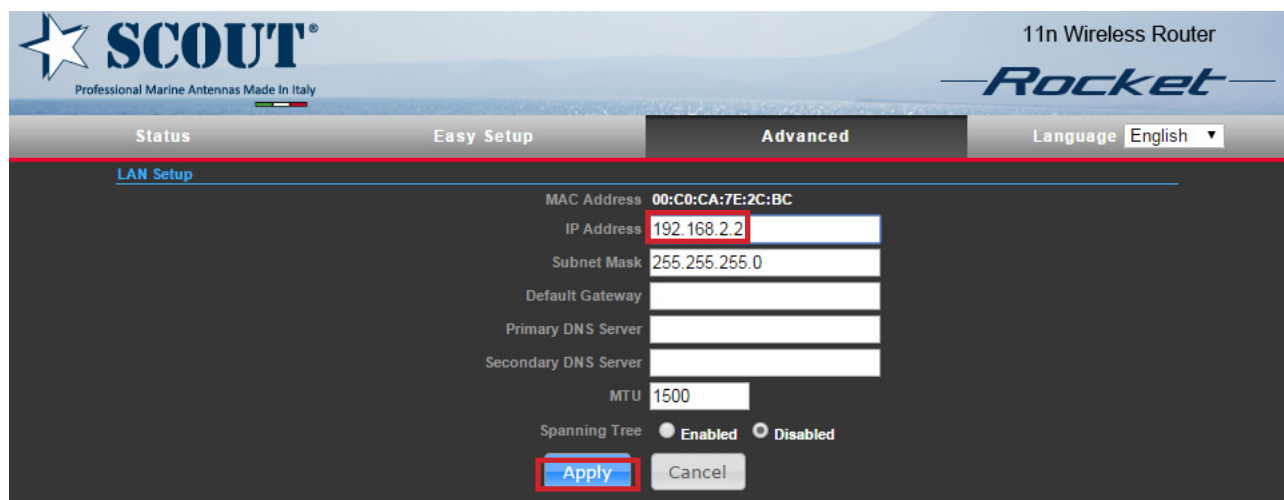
SCOUT®
Professional Marine Antennas Made In Italy

11n Wireless Router
Rocket

Status | Easy Setup | Advanced | Language English ▼

LAN Setup

MAC Address 00:C0:CA:7E:2C:BC
IP Address 192.168.2.2
Subnet Mask 255.255.255.0
Default Gateway
Primary DNS Server
Secondary DNS Server
MTU 1500
Spanning Tree Enabled Disabled

Apply Cancel